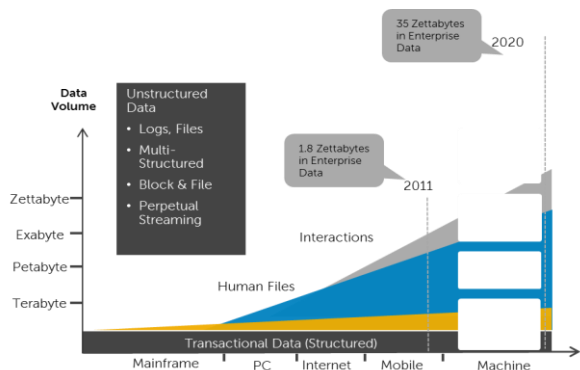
35 Zettabytes in Enterprise Data

2020

Data Volume

Unstructured Data
• Logs, Files
• Multi-Structured
• Block & File
• Perpetual Streaming

1.8 Zettabytes in Enterprise Data

2011

Zettabyte

Exabyte

Petabyte

Terabyte

Interactions

Human Files

Transactional Data (Structured)

Mainframe | PC | Internet | Mobile | Machine